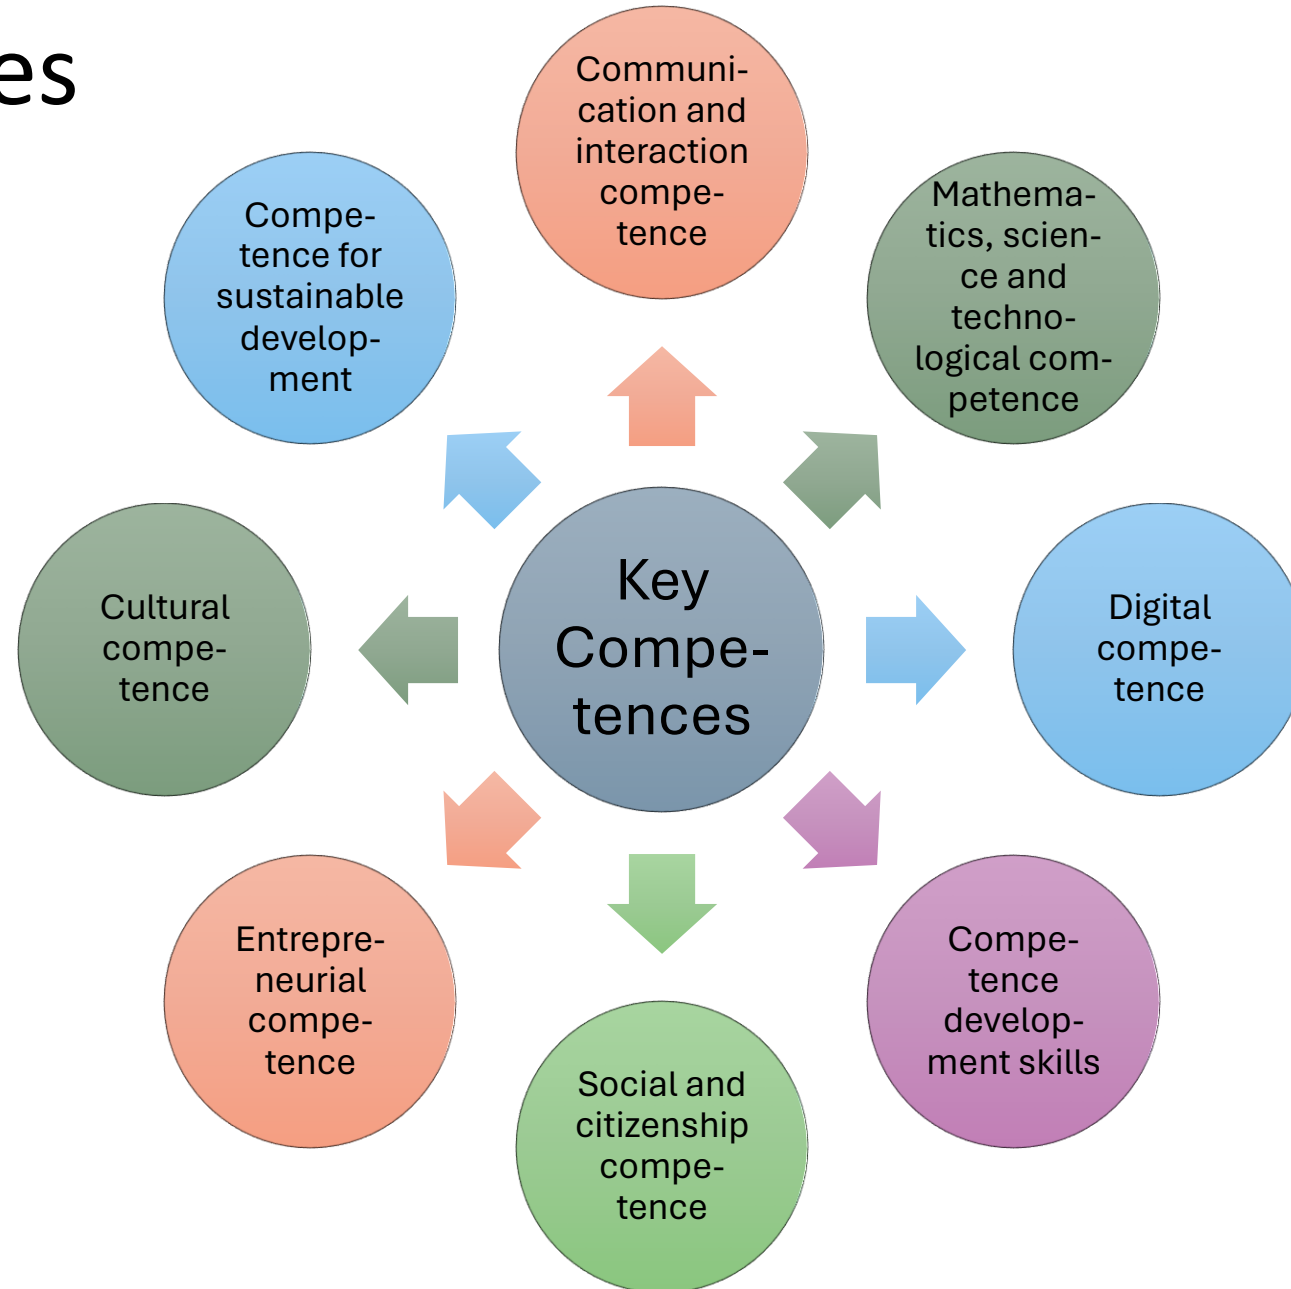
es

Key Competences

Communication and interaction competence

Mathematics, science and technological competence

Digital competence

Competence development skills

Social and citizenship competence

Entrepreneurial competence

Cultural competence

Competence for sustainable development